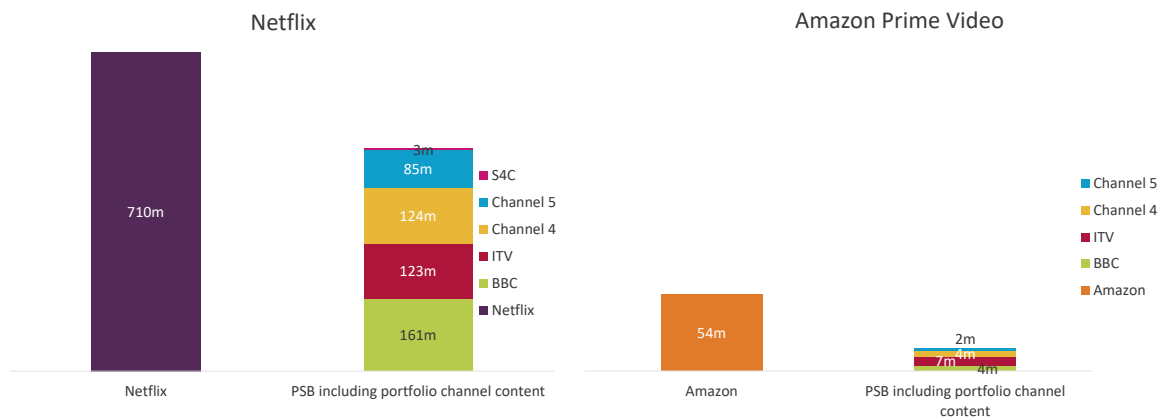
Netflix

710m

3m
85m
124m
123m
161m

S4C
Channel 5
Channel 4
ITV
BBC
Netflix

Netflix
PSB including portfolio channel content

Amazon Prime Video

54m

2m
4m
7m
4m

Channel 5
Channel 4
ITV
BBC
Amazon

Amazon
PSB including portfolio channel content